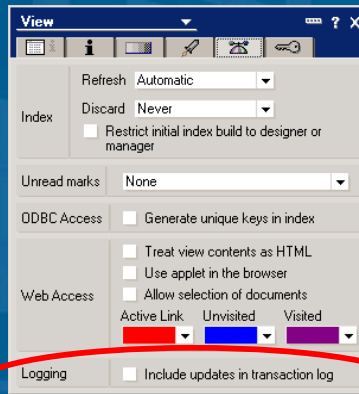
View

?

Index

Refresh Automatic

Discard Never

Restrict initial index build to designer or manager

Unread marks None

ODBC Access Generate unique keys in index

Web Access

Treat view contents as HTML

Use applet in the browser

Allow selection of documents

Active Link Unvisited Visited

Logging Include updates in transaction log